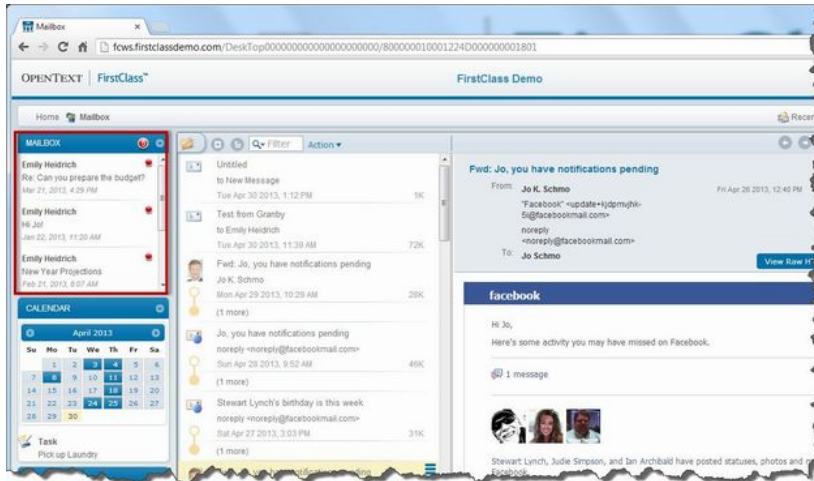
Mailbox ×

fcws.firstclassdemo.com/DeskTop000000000000000000/800000010001224D000000001801

OPENTEXT | FirstClass™

FirstClass Demo

Home Mailbox

Recen

MAILBOX

Emily Heidrich
Re: Can you prepare the budget?
Mar 21 2013, 4:29 PM

Emily Heidrich
Hi Jo!
Jan 22 2013, 11:20 AM

Emily Heidrich
New Year Projections
Feb 21 2013, 8:07 AM

CALENDAR

April 2013

| Su | Mo | Tu | We | Th | Fr | Sa |
|---|---|---|---|---|---|---|
| | 1 | 2 | 3 | 4 | 5 | 6 |
| 7 | 8 | 9 | 10 | 11 | 12 | 13 |
| 14 | 15 | 16 | 17 | 18 | 19 | 20 |
| 21 | 22 | 23 | 24 | 25 | 26 | 27 |
| 28 | 29 | 30 | | | | |

Task
Pick up Laundry

Filter Action

Untitled
to New Message
Tue Apr 30 2013, 1:12 PM 1K

Test from Granby
to Emily Heidrich
Tue Apr 30 2013, 11:39 AM 72K

Fwd: Jo, you have notifications pending
Jo K. Schmo
Mon Apr 29 2013, 10:29 AM 28K
(1 more)

Jo, you have notifications pending
noreply <noreply@facebookmail.com>
Sun Apr 28 2013, 9:52 AM 46K
(1 more)

Stewart Lynch's birthday is this week
noreply <noreply@facebookmail.com>
Sat Apr 27 2013, 3:03 PM 31K
(1 more)

Fwd: Jo, you have notifications pending

From: Jo K. Schmo
"Facebook" <update+kjdpmujhk-5i@facebookmail.com>
noreply
<noreply@facebookmail.com>

Fri Apr 26 2013, 12:40 PM

To: Jo Schmo

View Raw H

facebook

Hi Jo,

Here's some activity you may have missed on Facebook.

1 message

Stewart Lynch, Judie Simpson, and Ian Archibald have posted statuses, photos and